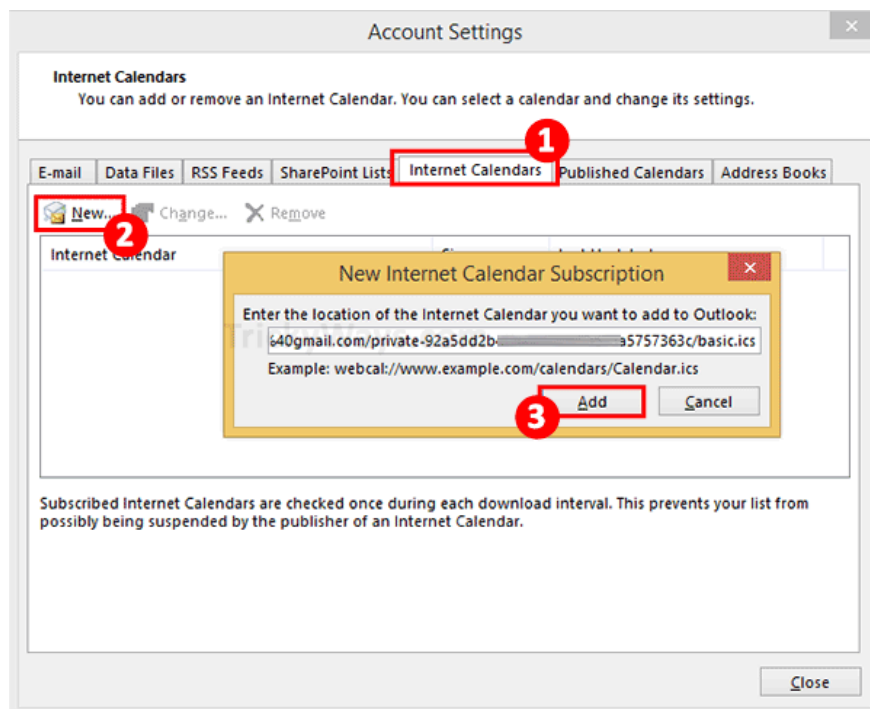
Account Settings

Internet Calendars
You can add or remove an Internet Calendar. You can select a calendar and change its settings.

1

E-mail | Data Files | RSS Feeds | SharePoint Lists | Internet Calendars | Published Calendars | Address Books

New... Change... Remove

2

Internet Calendar

New Internet Calendar Subscription

Enter the location of the Internet Calendar you want to add to Outlook:

640gmail.com/private-92a5dd2b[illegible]a5757363c/basic.ics

Example: webcal://www.example.com/calendars/Calendar.ics

3

Add Cancel

Subscribed Internet Calendars are checked once during each download interval. This prevents your list from possibly being suspended by the publisher of an Internet Calendar.

Close